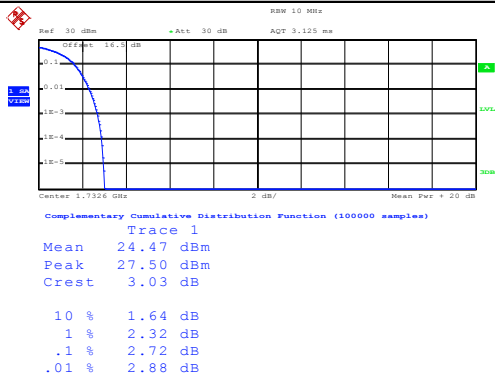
RBW 10 MHz

Ref 30 dBm
* Att 30 dB
AQT 3.125 ms

Offset 16.5 dB

0.1
0.01
1E-3
1E-4
1E-5

1 SA
VIEW

A
LVL
3DB

Center 1.7326 GHz
2 dB/
Mean Pwr + 20 dB

Complementary Cumulative Distribution Function (100000 samples)

Trace 1
Mean 24.47 dBm
Peak 27.50 dBm
Crest 3.03 dB

10 % 1.64 dB
1 % 2.32 dB
.1 % 2.72 dB
.01 % 2.88 dB